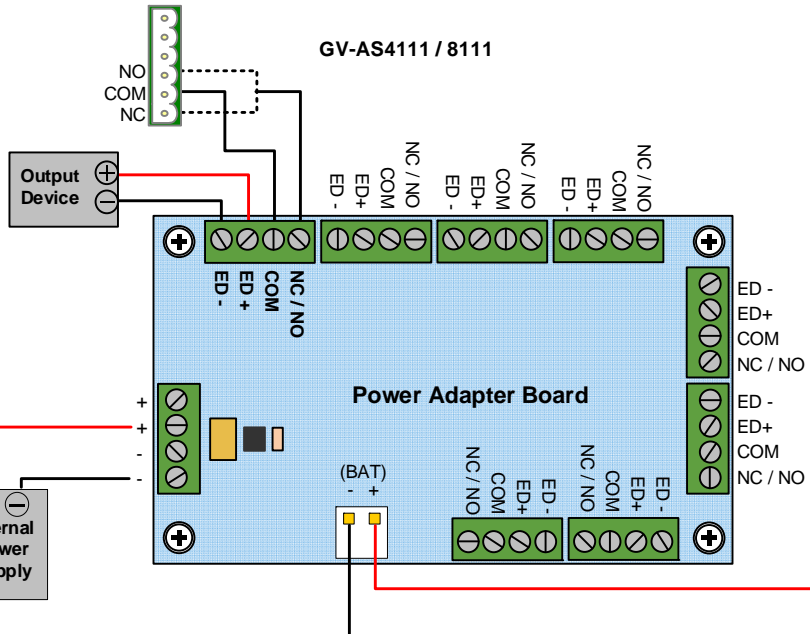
GV-AS4111 / 8111

NO
COM
NC

Output Device

ED -
ED+
COM
NC / NO

ED -
ED+
COM
NC / NO

ED -
ED+
COM
NC / NO

ED -
ED +
COM
NC / NO

ED -
ED+
COM
NC / NO

ED -
ED+
COM
NC / NO

Power Adapter Board

+
+
-
-

ernal
wer
pply

(BAT)
- +

NC / NO
COM
ED+
ED -

NC / NO
COM
ED+
ED -